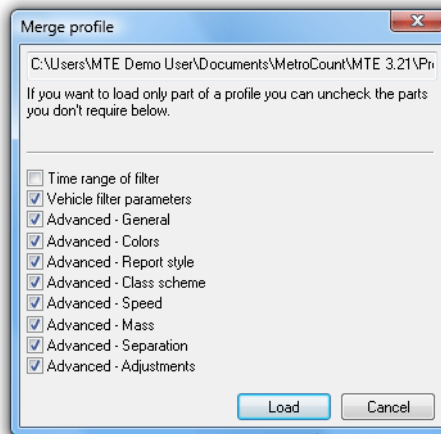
Merge profile

C:\Users\MTE Demo User\Documents\MetroCount\MTE 3.21\Pr

If you want to load only part of a profile you can uncheck the parts you don't require below.

Time range of filter
Vehicle filter parameters
Advanced - General
Advanced - Colors
Advanced - Report style
Advanced - Class scheme
Advanced - Speed
Advanced - Mass
Advanced - Separation
Advanced - Adjustments

Load
Cancel